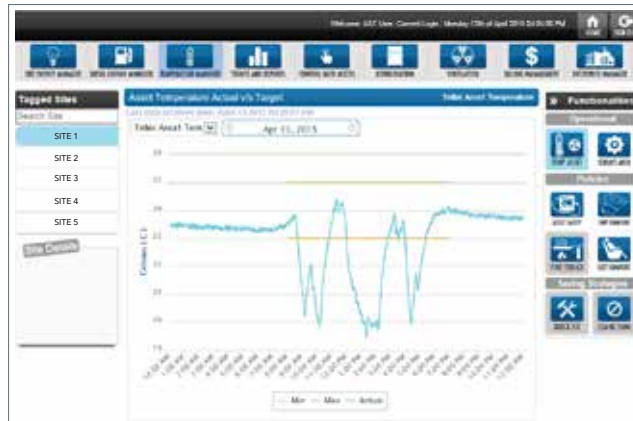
Welcome: UST User. Current Login: Monday 13th of April 2015 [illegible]

HOME

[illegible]

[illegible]

TEMPERATURE MANAGER

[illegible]

Tagged Sites

Search Site

SITE 1

SITE 2

SITE 3

SITE 4

SITE 5

Site Details

Asset Temperature Actual v/s Target

Table: Asset Temperature

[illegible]

Table Asset Tem

Apr 11, 2015

Celsius (°C)

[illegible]

— Min — Max — Actual

Functionalities

Operational

TEMP ASSET

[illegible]

Policies

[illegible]

Saving Strategies

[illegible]